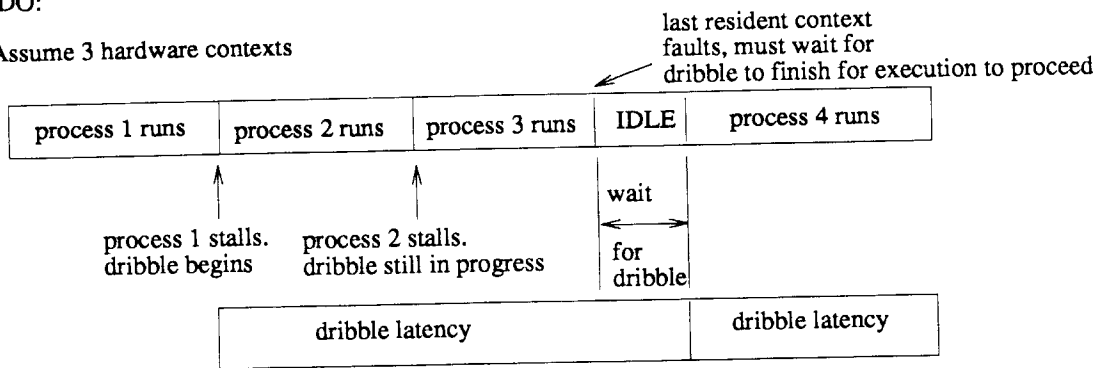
DO:

Assume 3 hardware contexts

last resident context faults, must wait for dribble to finish for execution to proceed

| process 1 runs | process 2 runs | process 3 runs | IDLE | process 4 runs |
|---|---|---|---|---|

process 1 stalls. dribble begins

process 2 stalls. dribble still in progress

wait

for dribble

| dribble latency | dribble latency |
|---|---|